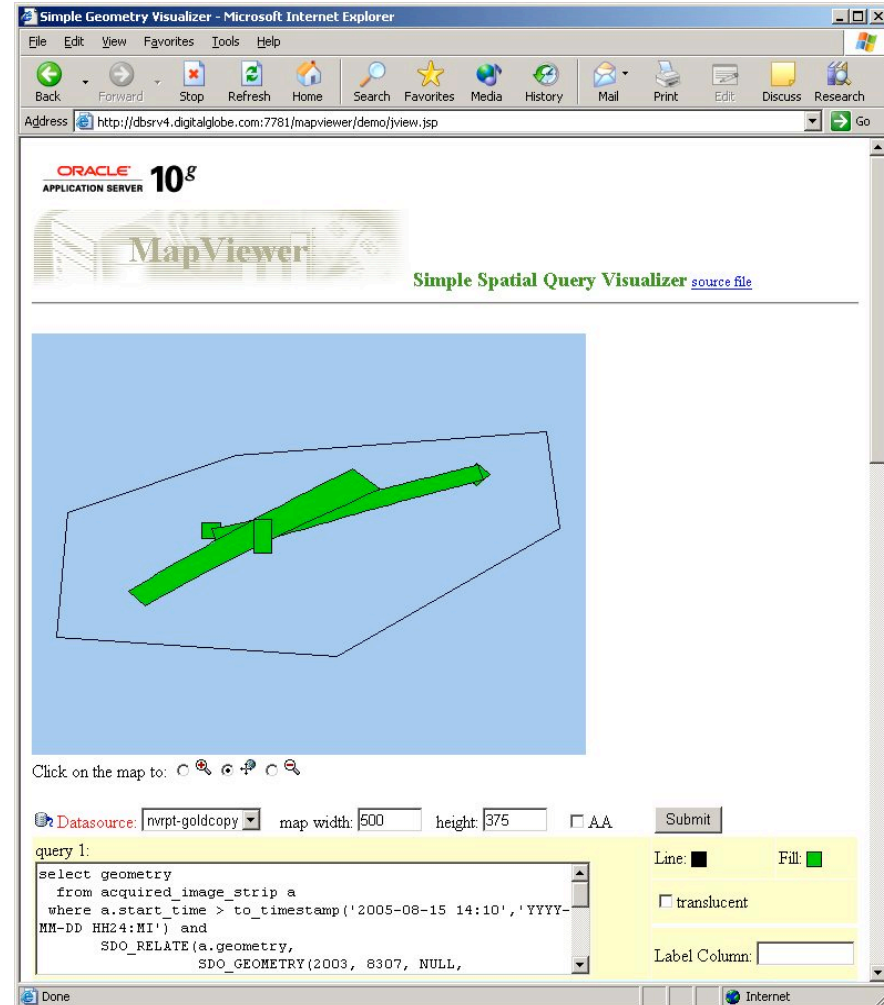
Simple Geometry Visualizer - Microsoft Internet Explorer

File Edit View Favorites Tools Help

Back Forward Stop Refresh Home Search Favorites Media History Mail Print Edit Discuss Research

Address http://dbsrv4.digitalglobe.com:7781/mapviewer/demo/jview.jsp Go

ORACLE APPLICATION SERVER $10^g$

MapViewer

Simple Spatial Query Visualizer source file

Click on the map to:

Datasource: nvrpt-goldcopy map width: 500 height: 375 AA Submit

query 1:

select geometry
from acquired_image_strip a
where a.start_time > to_timestamp('2005-08-15 14:10','YYYY-MM-DD HH24:MI') and
SDO_RELATE(a.geometry,
SDO_GEOMETRY(2003, 8307, NULL,

Line: Fill:

translucent

Label Column:

Done Internet